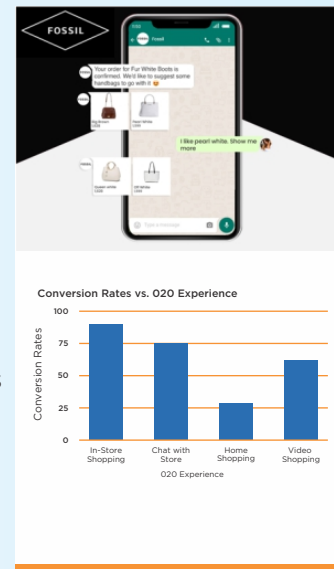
FOSSIL

Fossil

Your order for Fur White Boots is confirmed. We'd like to suggest some handbags to go with it

I like pearl white. Show me more

Conversion Rates vs. 020 Experience

100
75
50
25
0

Conversion Rates

In-Store Shopping
Chat with Store
Home Shopping
Video Shopping

020 Experience